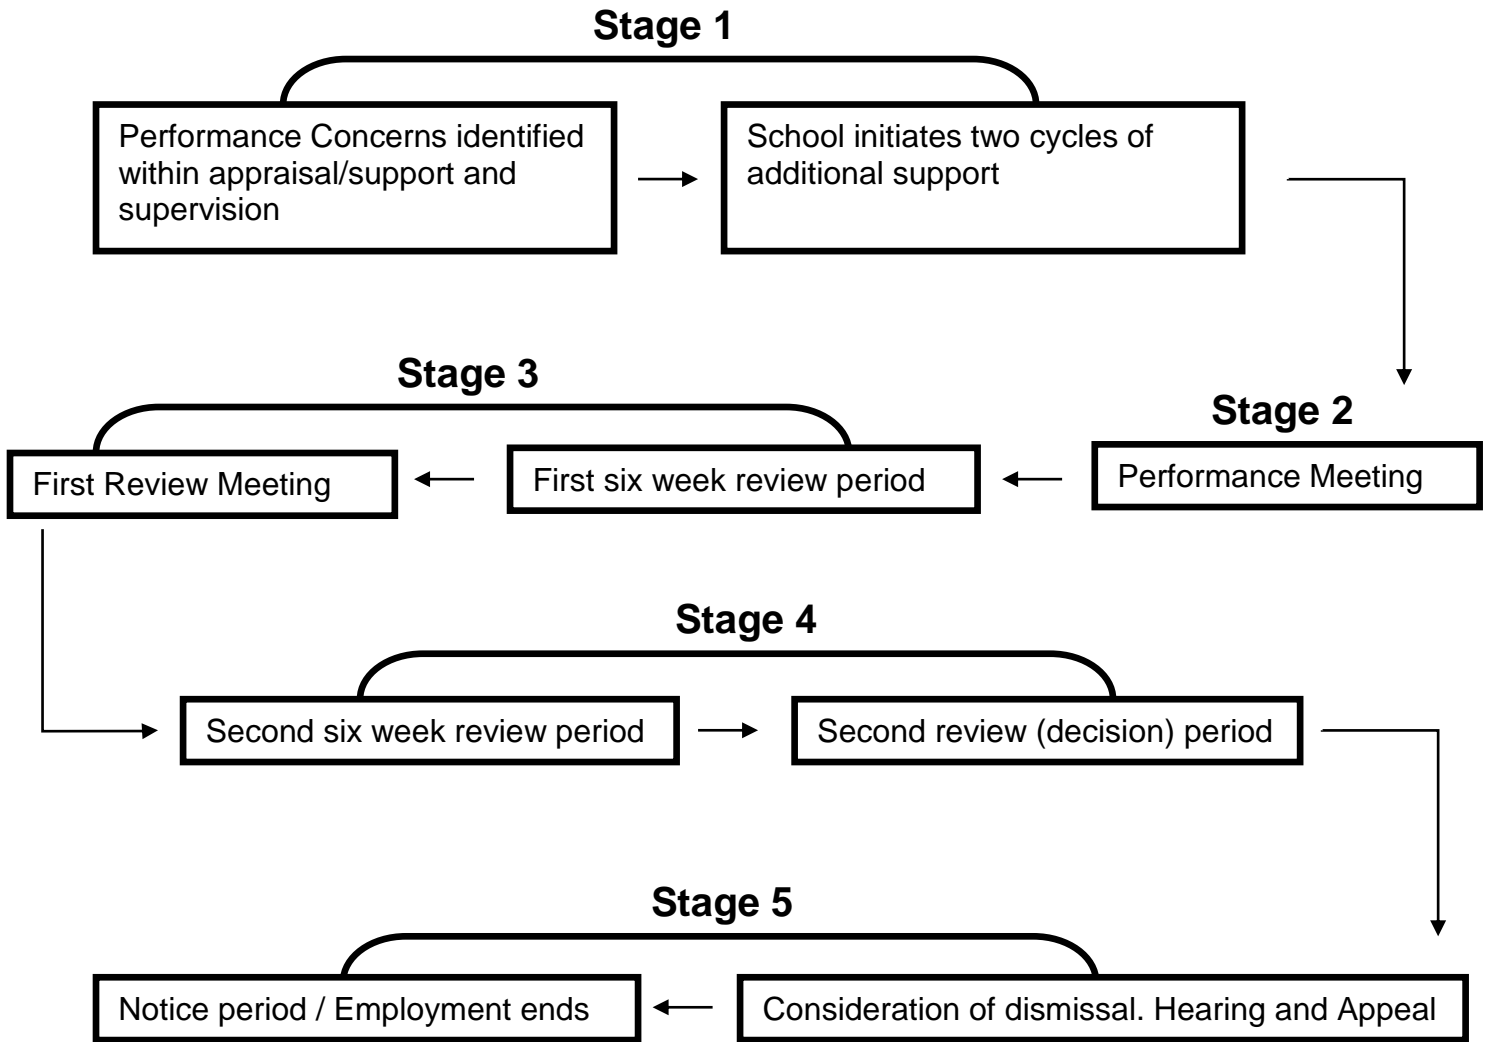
Stage 1

Performance Concerns identified within appraisal/support and supervision

School initiates two cycles of additional support

Stage 3

Stage 2

First Review Meeting

First six week review period

Performance Meeting

Stage 4

Second six week review period

Second review (decision) period

Stage 5

Notice period / Employment ends

Consideration of dismissal. Hearing and Appeal